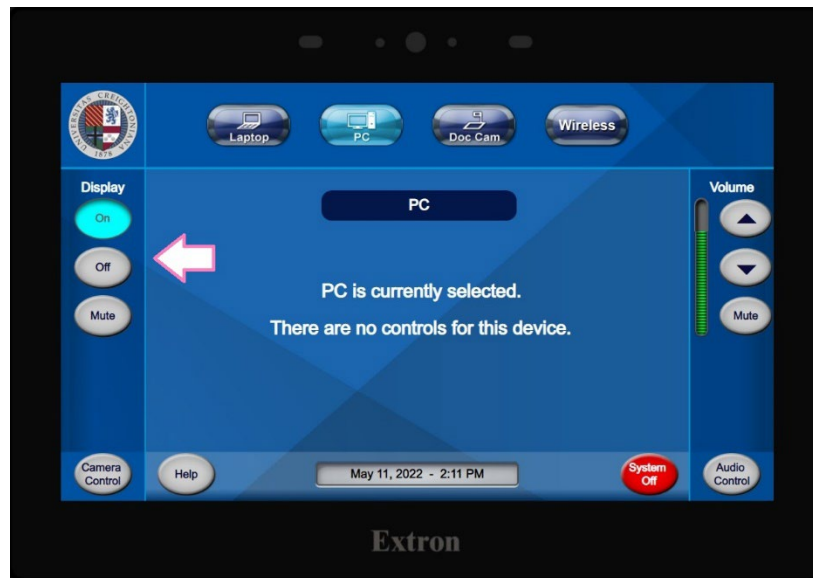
UNIVERSITAS CREIGHTONIANA 1878

Laptop

PC

Doc Cam

Wireless

Display

On

Off

Mute

PC

PC is currently selected.

There are no controls for this device.

Volume

Mute

Camera Control

Help

May 11, 2022 - 2:11 PM

System Off

Audio Control

Extron